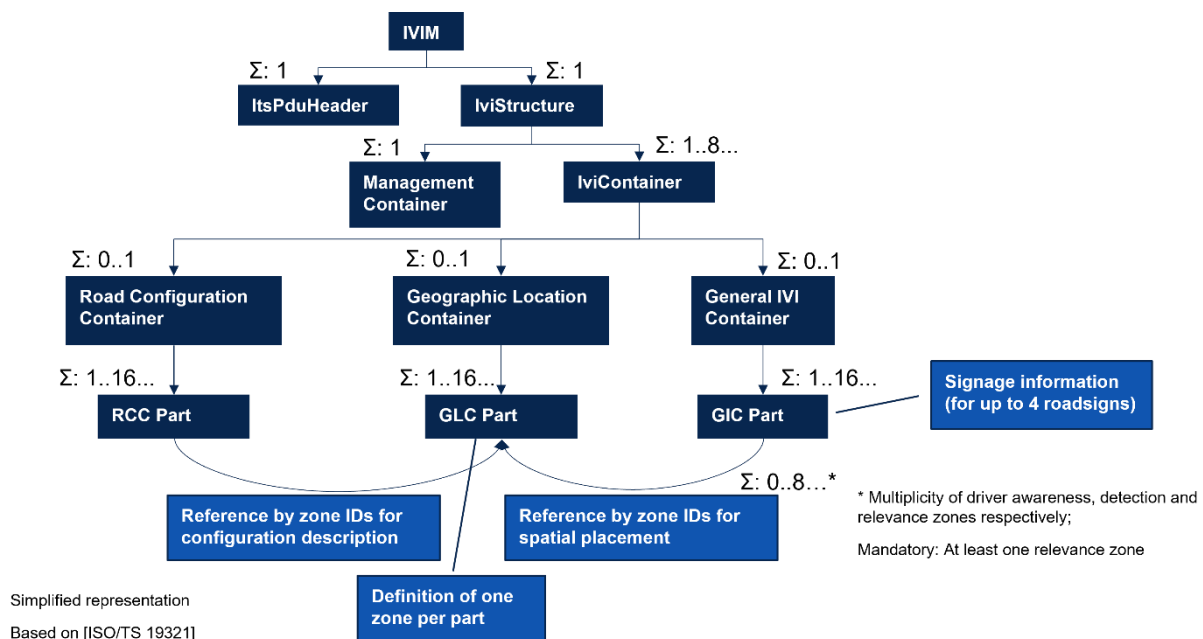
IVIM

Σ: 1

ItsPduHeader

Σ: 1

IviStructure

Σ: 1

Management Container

Σ: 1..8...

IviContainer

Σ: 0..1

Road Configuration Container

Σ: 0..1

Geographic Location Container

Σ: 0..1

General IVI Container

Σ: 1..16...

RCC Part

Σ: 1..16...

GLC Part

Σ: 1..16...

GIC Part

Signage information (for up to 4 roadsigns)

Σ: 0..8...*

Reference by zone IDs for configuration description

Reference by zone IDs for spatial placement

* Multiplicity of driver awareness, detection and relevance zones respectively;

Mandatory: At least one relevance zone

Definition of one zone per part

Simplified representation

Based on [ISO/TS 19321]